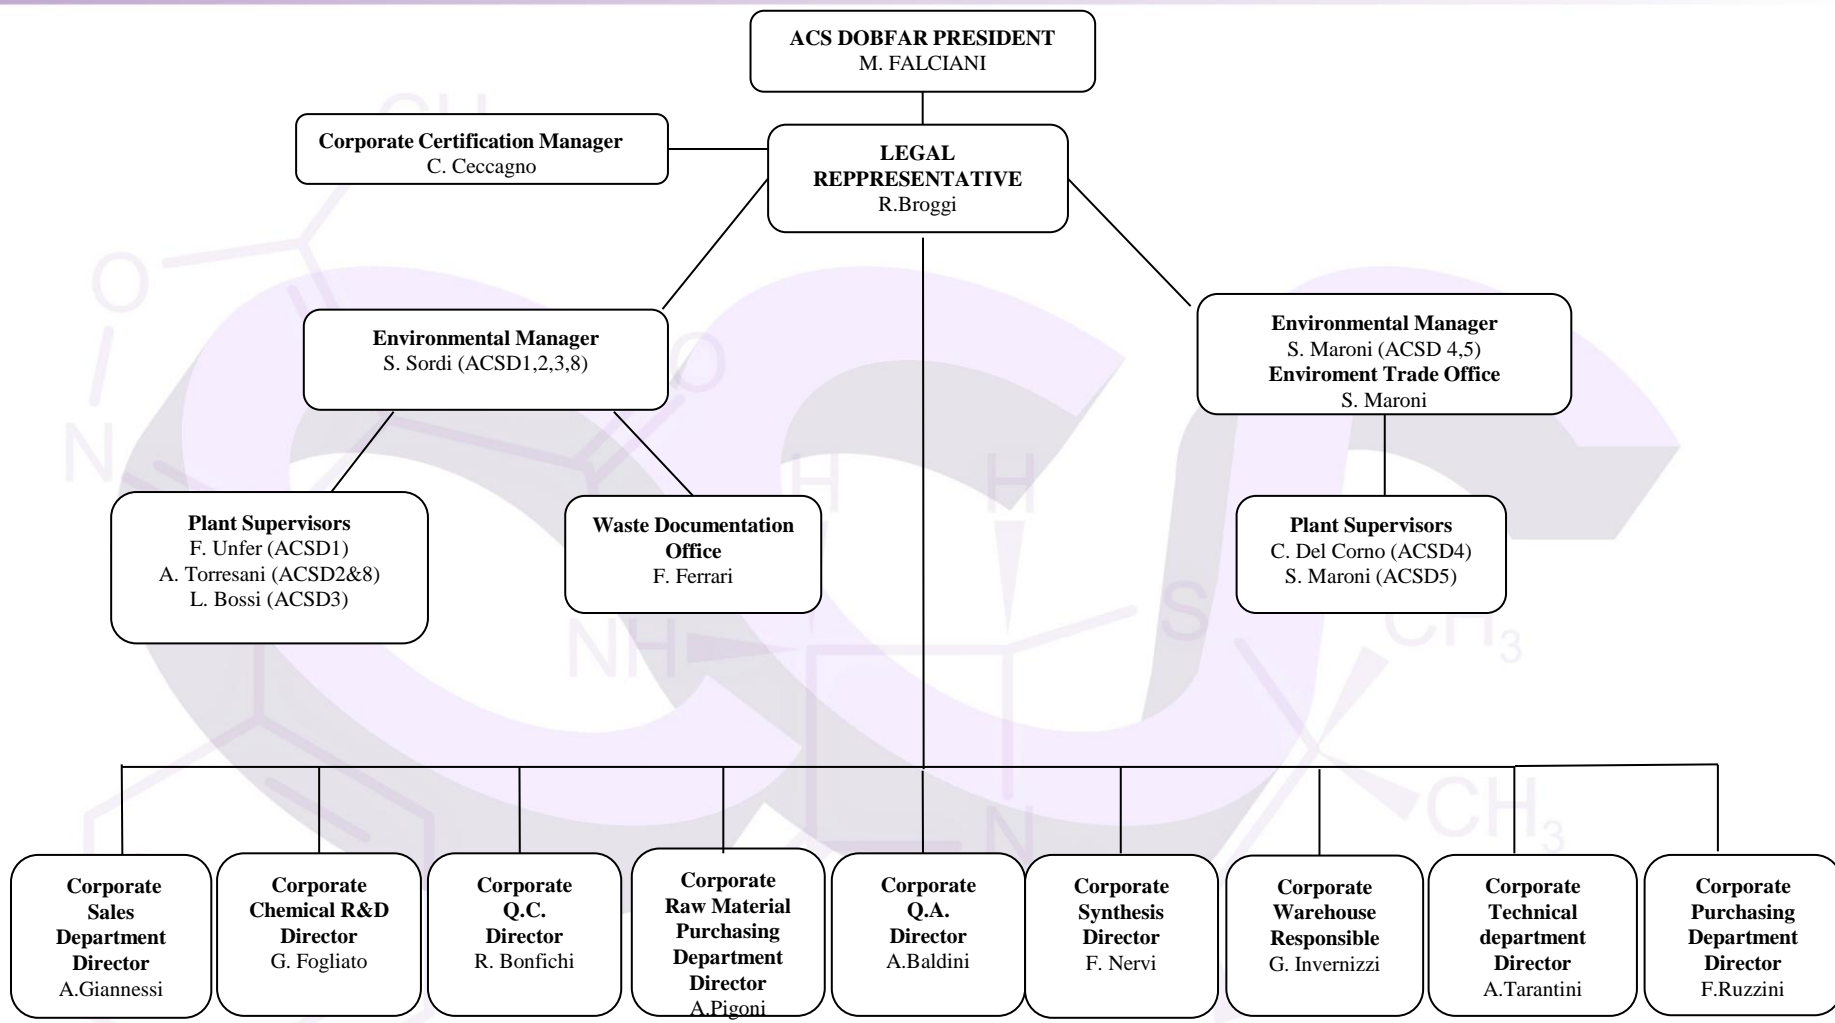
ACS DOBFAR PRESIDENT
M. FALCIANI

Corporate Certification Manager
C. Ceccagno

LEGAL REPPRESENTATIVE
R.Broggi

Environmental Manager
S. Sordi (ACSD1,2,3,8)

Environmental Manager
S. Maroni (ACSD 4,5)
Enviroment Trade Office
S. Maroni

Plant Supervisors
F. Unfer (ACSD1)
A. Torresani (ACSD2&8)
L. Bossi (ACSD3)

Waste Documentation Office
F. Ferrari

Plant Supervisors
C. Del Corno (ACSD4)
S. Maroni (ACSD5)

Corporate Sales Department Director
A.Giannessi

Corporate Chemical R&D Director
G. Fogliato

Corporate Q.C. Director
R. Bonfichi

Corporate Raw Material Purchasing Department Director
A.Pigoni

Corporate Q.A. Director
A.Baldini

Corporate Synthesis Director
F. Nervi

Corporate Warehouse Responsible
G. Invernizzi

Corporate Technical department Director
A.Tarantini

Corporate Purchasing Department Director
F.Ruzzini